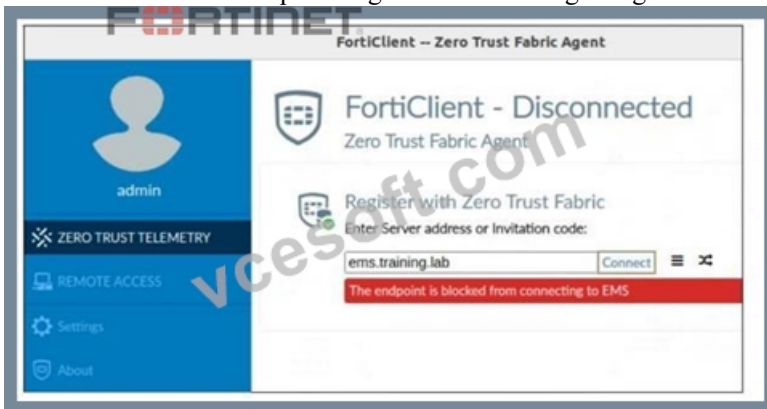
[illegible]
FORTINET
FortiClient -- Zero Trust Fabric Agent
admin
ZERO TRUST TELEMETRY
REMOTE ACCESS
Settings
About
FortiClient - Disconnected
Zero Trust Fabric Agent
Register with Zero Trust Fabric
Enter Server address or Invitation code:
ems.training.lab
Connect
The endpoint is blocked from connecting to EMS
vcesoft.com